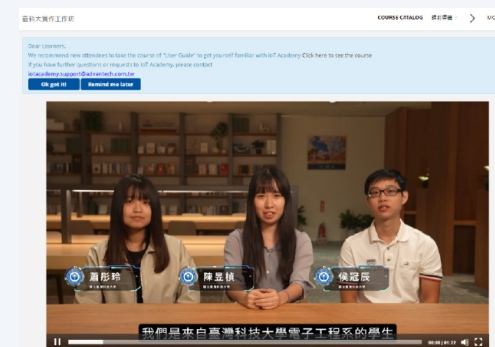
臺科大實作工作坊

COURSE CATALOG 我的課程 MO

Dear Learners,
We recommend new attendees to take the course of "User Guide" to get yourself familiar with IoT Academy. Click here to see the course
If you have further questions or requests to IoT Academy, please contact
iotacademy.support@advantech.com.tw

Ok got it!

Remind me later

蕭彤羚
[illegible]

陳昱楨
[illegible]

侯冠辰
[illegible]

我們是來自臺灣科技大學電子工程系的學生

00:00 / 01:22